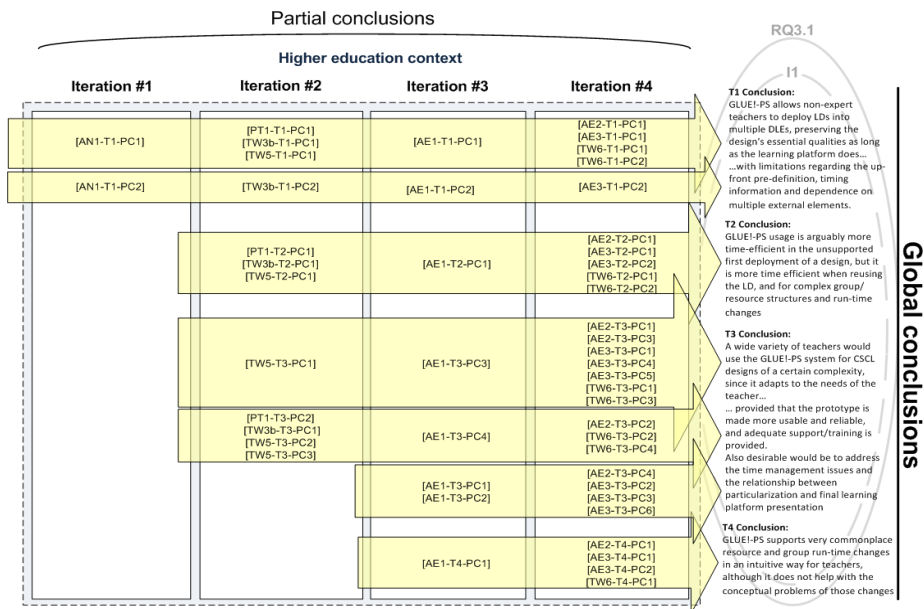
Partial conclusions

Higher education context

RQ3.1

I1

| Iteration #1 | Iteration #2 | Iteration #3 | Iteration #4 |
|---|---|---|---|
| [AN1-T1-PC1] | [PT1-T1-PC1] [TW3b-T1-PC1] [TW5-T1-PC1] | [AE1-T1-PC1] | [AE2-T1-PC1] [AE3-T1-PC1] [TW6-T1-PC1] [TW6-T1-PC2] |
| [AN1-T1-PC2] | [TW3b-T1-PC2] | [AE1-T1-PC2] | [AE3-T1-PC2] |
| | [PT1-T2-PC1] [TW3b-T2-PC1] [TW5-T2-PC1] | [AE1-T2-PC1] | [AE2-T2-PC1] [AE3-T2-PC1] [AE3-T2-PC2] [TW6-T2-PC1] [TW6-T2-PC2] |
| | [TW5-T3-PC1] | [AE1-T3-PC3] | [AE2-T3-PC1] [AE2-T3-PC3] [AE3-T3-PC1] [AE3-T3-PC4] [AE3-T3-PC5] [TW6-T3-PC1] [TW6-T3-PC3] |
| | [PT1-T3-PC2] [TW3b-T3-PC1] [TW5-T3-PC2] [TW5-T3-PC3] | [AE1-T3-PC4] | [AE2-T3-PC2] [TW6-T3-PC2] [TW6-T3-PC4] |
| | | [AE1-T3-PC1] [AE1-T3-PC2] | [AE2-T3-PC4] [AE3-T3-PC2] [AE3-T3-PC3] [AE3-T3-PC6] |
| | | [AE1-T4-PC1] | [AE2-T4-PC1] [AE3-T4-PC1] [AE3-T4-PC2] [TW6-T4-PC1] |

T1 Conclusion:
GLUE!-PS allows non-expert teachers to deploy LDs into multiple DLEs, preserving the design's essential qualities as long as the learning platform does… …with limitations regarding the up-front pre-definition, timing information and dependence on multiple external elements.

T2 Conclusion:
GLUE!-PS usage is arguably more time-efficient in the unsupported first deployment of a design, but it is more time efficient when reusing the LD, and for complex group/ resource structures and run-time changes

T3 Conclusion:
A wide variety of teachers would use the GLUE!-PS system for CSCL designs of a certain complexity, since it adapts to the needs of the teacher…
… provided that the prototype is made more usable and reliable, and adequate support/training is provided.
Also desirable would be to address the time management issues and the relationship between particularization and final learning platform presentation

T4 Conclusion:
GLUE!-PS supports very commonplace resource and group run-time changes in an intuitive way for teachers, although it does not help with the conceptual problems of those changes

Global conclusions